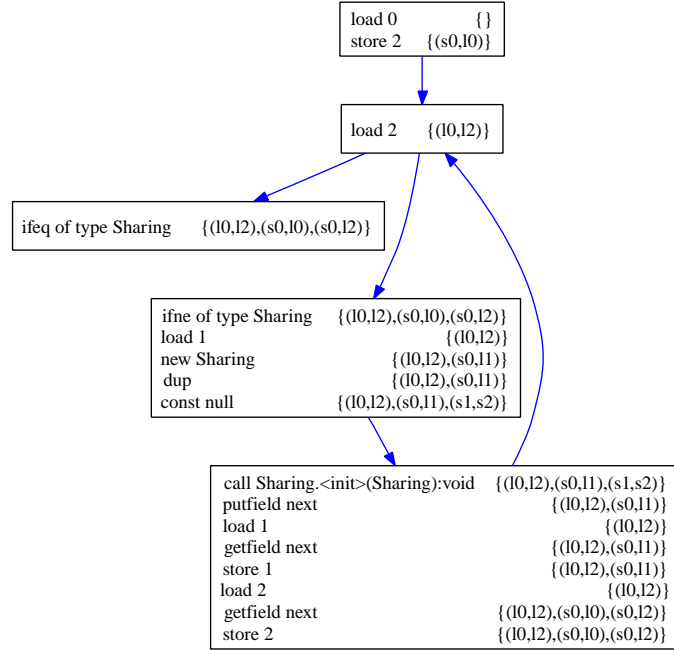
load 0 {}
store 2 {(s0,l0)}

load 2 {(l0,l2)}

ifeq of type Sharing {(l0,l2),(s0,l0),(s0,l2)}

ifne of type Sharing {(l0,l2),(s0,l0),(s0,l2)}
load 1 {(l0,l2)}
new Sharing {(l0,l2),(s0,l1)}
dup {(l0,l2),(s0,l1)}
const null {(l0,l2),(s0,l1),(s1,s2)}

call Sharing.<init>(Sharing):void {(l0,l2),(s0,l1),(s1,s2)}
putfield next {(l0,l2),(s0,l1)}
load 1 {(l0,l2)}
getfield next {(l0,l2),(s0,l1)}
store 1 {(l0,l2),(s0,l1)}
load 2 {(l0,l2)}
getfield next {(l0,l2),(s0,l0),(s0,l2)}
store 2 {(l0,l2),(s0,l0),(s0,l2)}